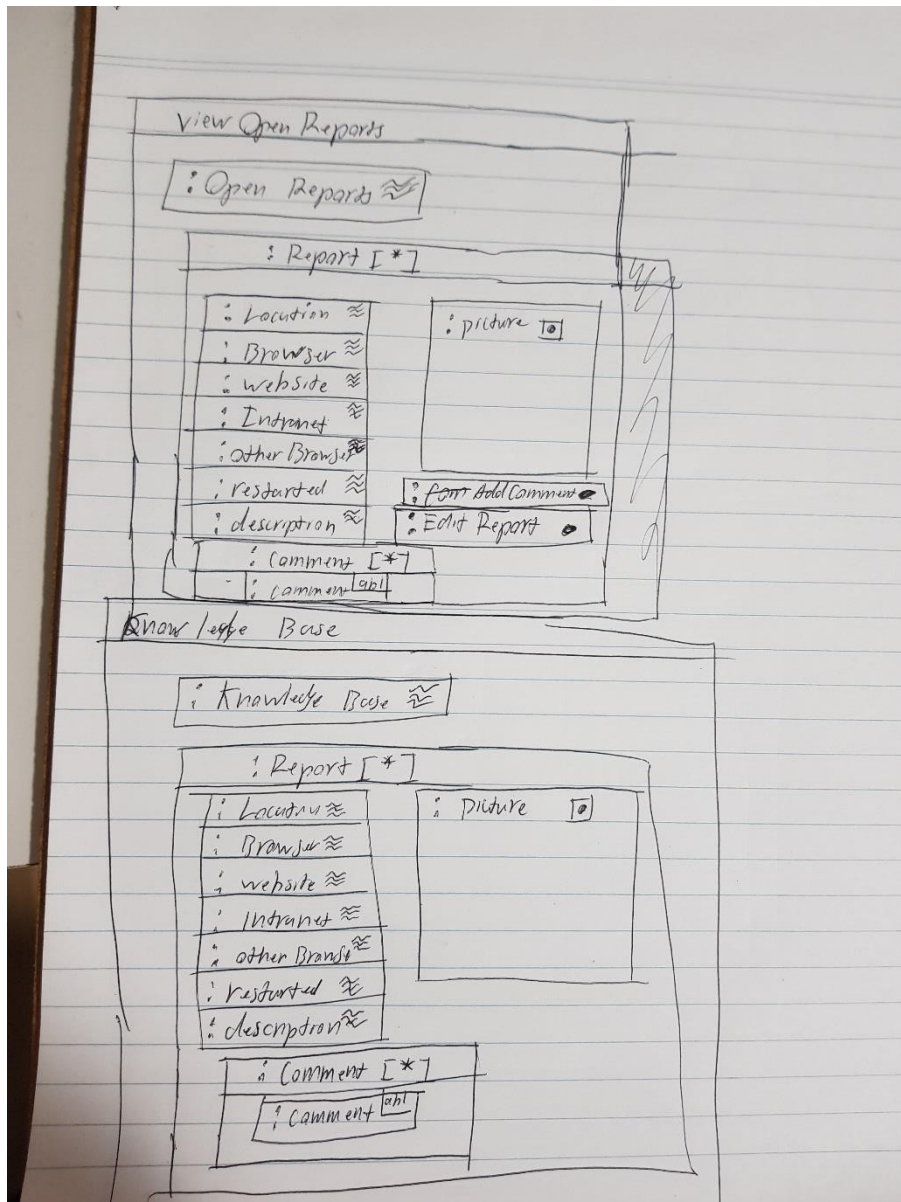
View Open Reports

: Open Reports ≋

: Report [*]

: Location ≋
: Browser ≋
: website ≋
: Intranet ≋
: other Browser ≋
: restarted ≋
: description ≋

: picture

: form Add Comment
: Edit Report

: Comment [*]
: comment abl

Knowledge Base

: Knowledge Base ≋

: Report [*]

: Location ≋
: Browser ≋
: website ≋
: Intranet ≋
: other Browser ≋
: restarted ≋
: description ≋

: Picture

: Comment [*]
: comment abl